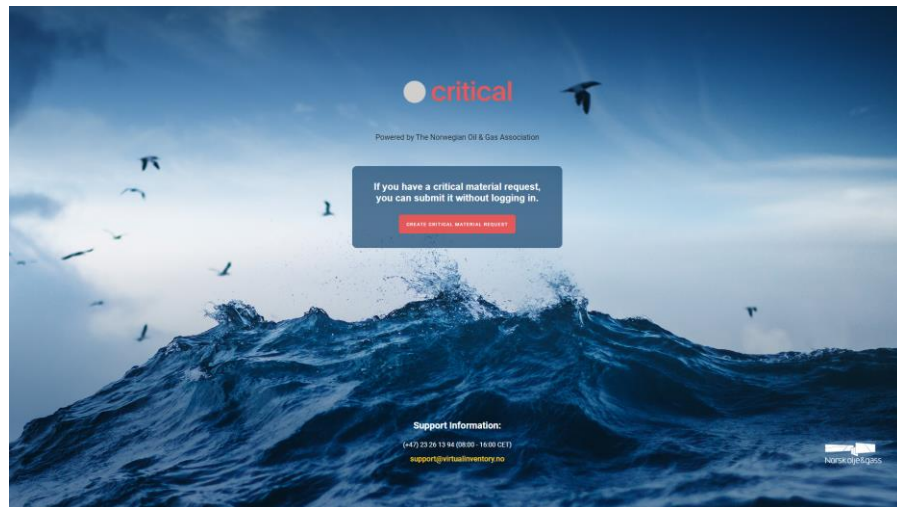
critical

Powered by The Norwegian Oil & Gas Association

If you have a critical material request, you can submit it without logging in.

CREATE CRITICAL MATERIAL REQUEST

Support Information:

(+47) 23 26 13 94 (08:00 - 16:00 CET)

support@virtualinventory.no

Norskolje&gass